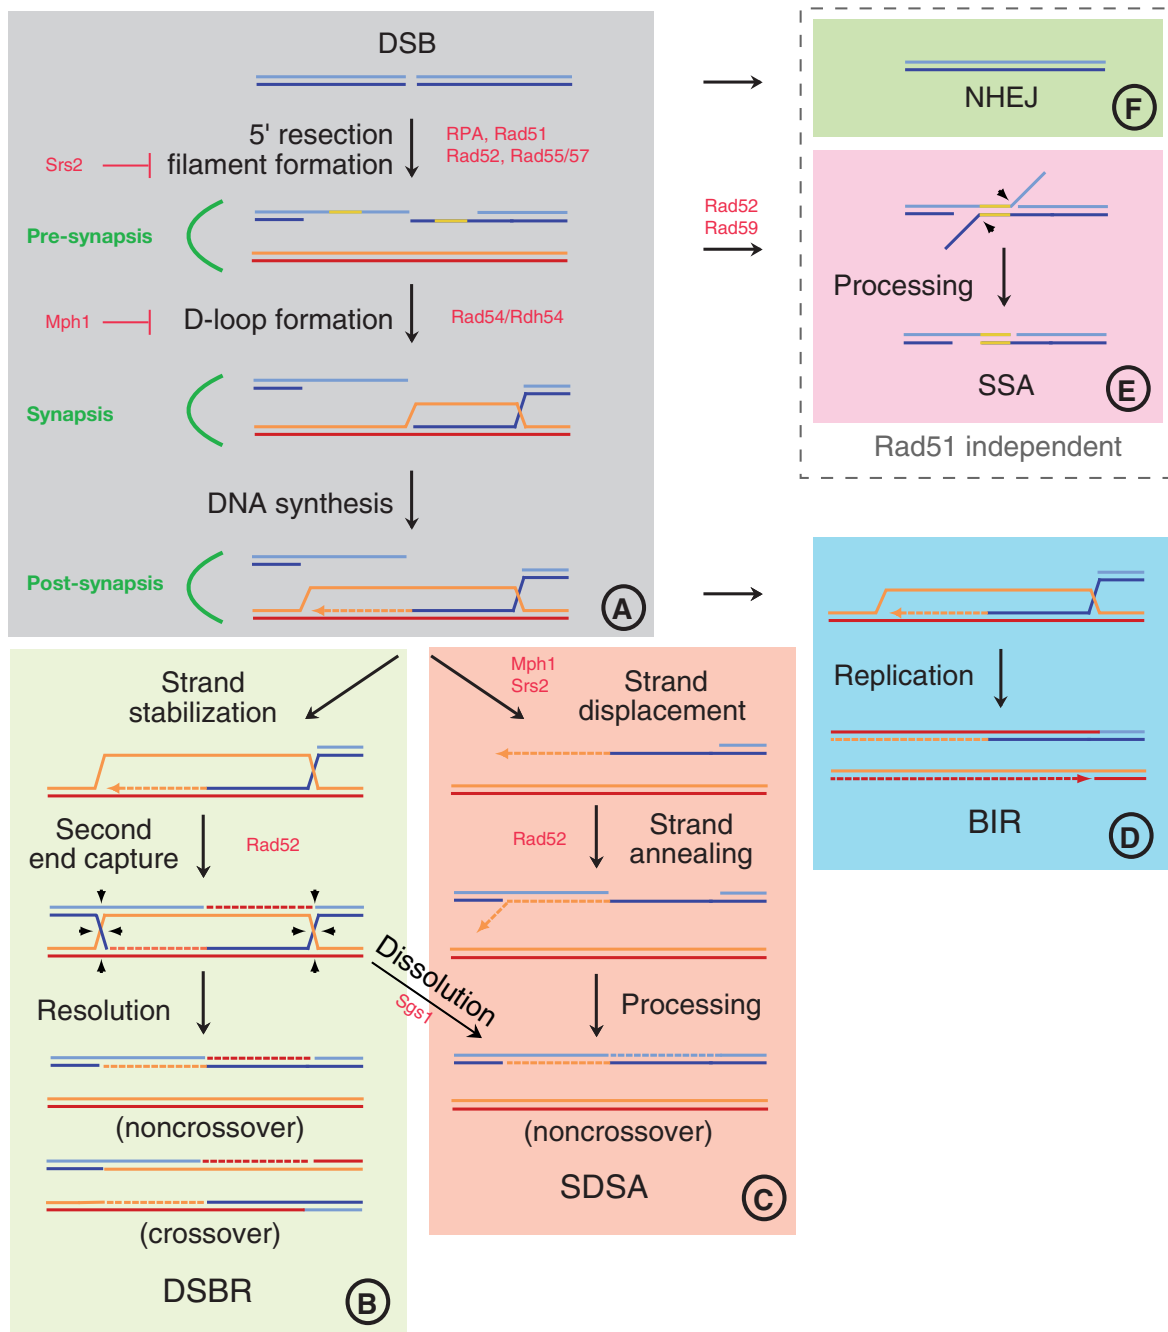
DSB

5' resection
filament formation

RPA, Rad51
Rad52, Rad55/57

Srs2

Pre-synapsis

Mph1

D-loop formation

Rad54/Rdh54

Synapsis

DNA synthesis

Post-synapsis

A

NHEJ

F

Rad52
Rad59

Processing

SSA

E

Rad51 independent

Replication

BIR

D

Strand stabilization

Second end capture

Rad52

Resolution

(noncrossover)

(crossover)

DSBR

B

Dissolution

Sgs1

Mph1
Srs2

Strand displacement

Rad52

Strand annealing

Processing

(noncrossover)

SDSA

C